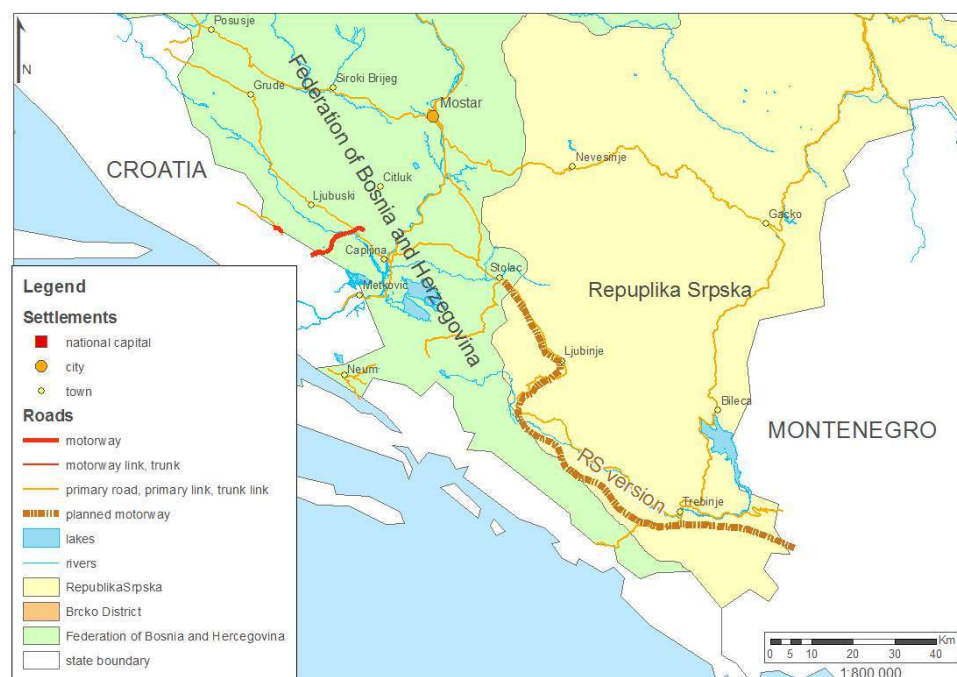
N

Posusje
Grude
Siroki Brijeg
Mostar
Federation of Bosnia and Hercegovina
CROATIA
Citluk
Nevesinje
Ljubuski
Gacko
Capljina
Stolac
Metkovic
Repuplika Srpska
Ljubinje
Neum
Bileca
MONTENEGRO
RS version
Trebinje

Legend
Settlements
national capital
city
town
Roads
motorway
motorway link, trunk
primary road, primary link, trunk link
planned motorway
lakes
rivers
RepublikaSrpska
Brcko District
Federation of Bosnia and Hercegovina
state boundary

Km
0 5 10 20 30 40
1:800 000